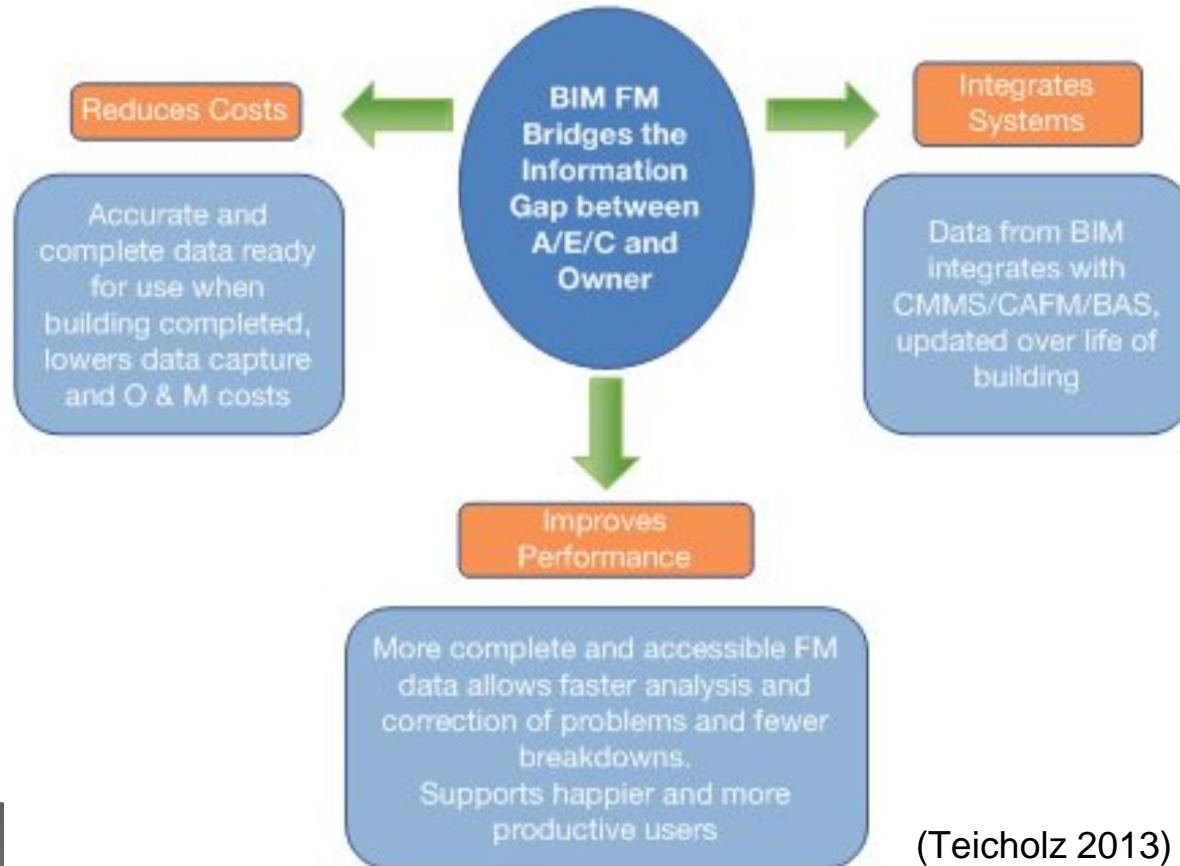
BIM FM Bridges the Information Gap between A/E/C and Owner

Reduces Costs

Accurate and complete data ready for use when building completed, lowers data capture and O & M costs

Integrates Systems

Data from BIM integrates with CMMS/CAFM/BAS, updated over life of building

Improves Performance

More complete and accessible FM data allows faster analysis and correction of problems and fewer breakdowns.
Supports happier and more productive users

(Teicholz 2013)